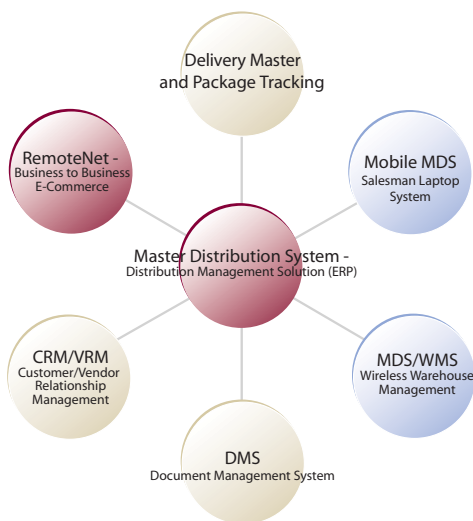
Delivery Master and Package Tracking

RemoteNet - Business to Business E-Commerce

Mobile MDS Salesman Laptop System

Master Distribution System - Distribution Management Solution (ERP)

CRM/VRM Customer/Vendor Relationship Management

MDS/WMS Wireless Warehouse Management

DMS Document Management System